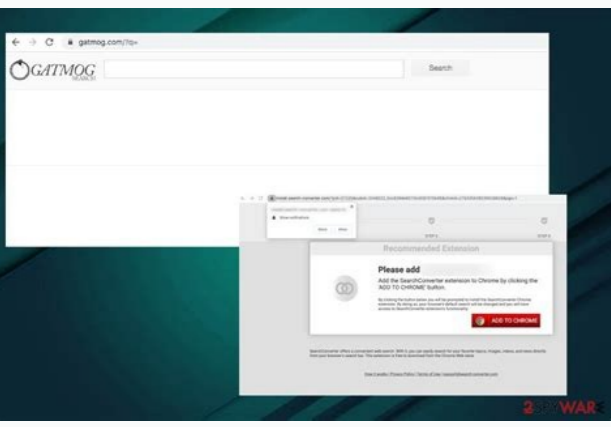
gatmog.com/?fp=

GATMOG SEARCH

Search

Show notifications

Block Allow

Recommended Extension

Please add

Add the SearchConverter extension to Chrome by clicking the 'ADD TO CHROME' button.

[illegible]

ADD TO CHROME

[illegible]

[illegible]

2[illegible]WAR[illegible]